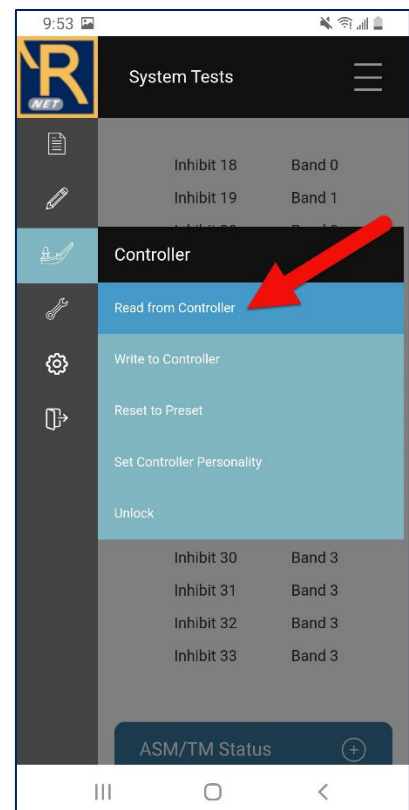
9:53

R NET

System Tests

Inhibit 18 Band 0
Inhibit 19 Band 1

Controller

Read from Controller

Write to Controller

Reset to Preset

Set Controller Personality

Unlock

Inhibit 30 Band 3
Inhibit 31 Band 3
Inhibit 32 Band 3
Inhibit 33 Band 3

ASM/TM Status